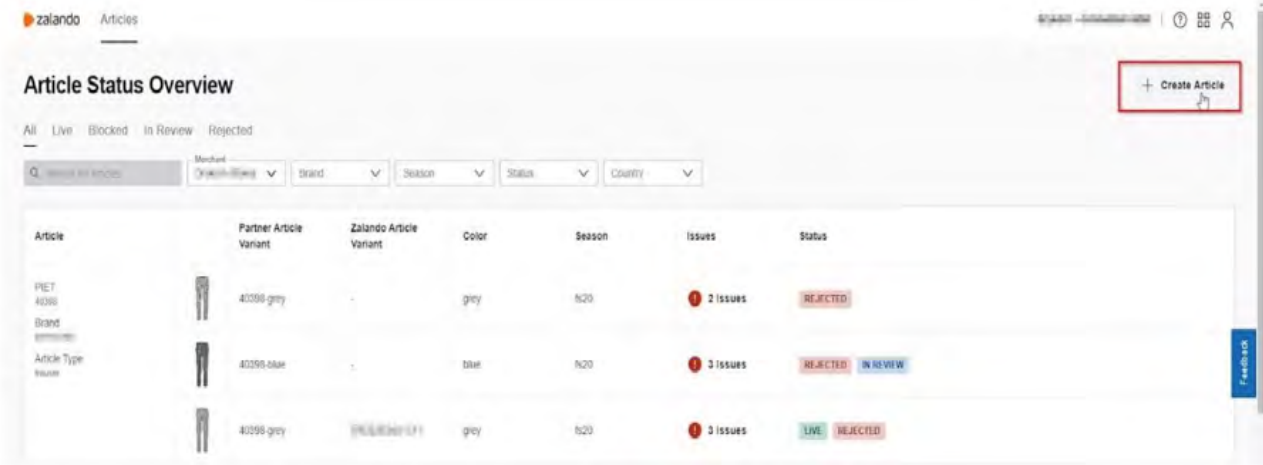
zalando Articles

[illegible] | ⑦

Article Status Overview

+ Create Article

All Live Blocked In Review Rejected

Q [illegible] Merchant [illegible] Brand Season Status Country

| Article | | Partner Article Variant | Zalando Article Variant | Color | Season | Issues | Status |
|---|---|---|---|---|---|---|---|
| PIET 4039 Brand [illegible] Article Type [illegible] | | 40398-grey | - | grey | fs20 | 2 Issues | REJECTED |
| | | 40398-blue | - | blue | fs20 | 3 Issues | REJECTED IN REVIEW |
| | | 40398-grey | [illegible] | grey | fs20 | 3 Issues | LIVE REJECTED |

Feedback